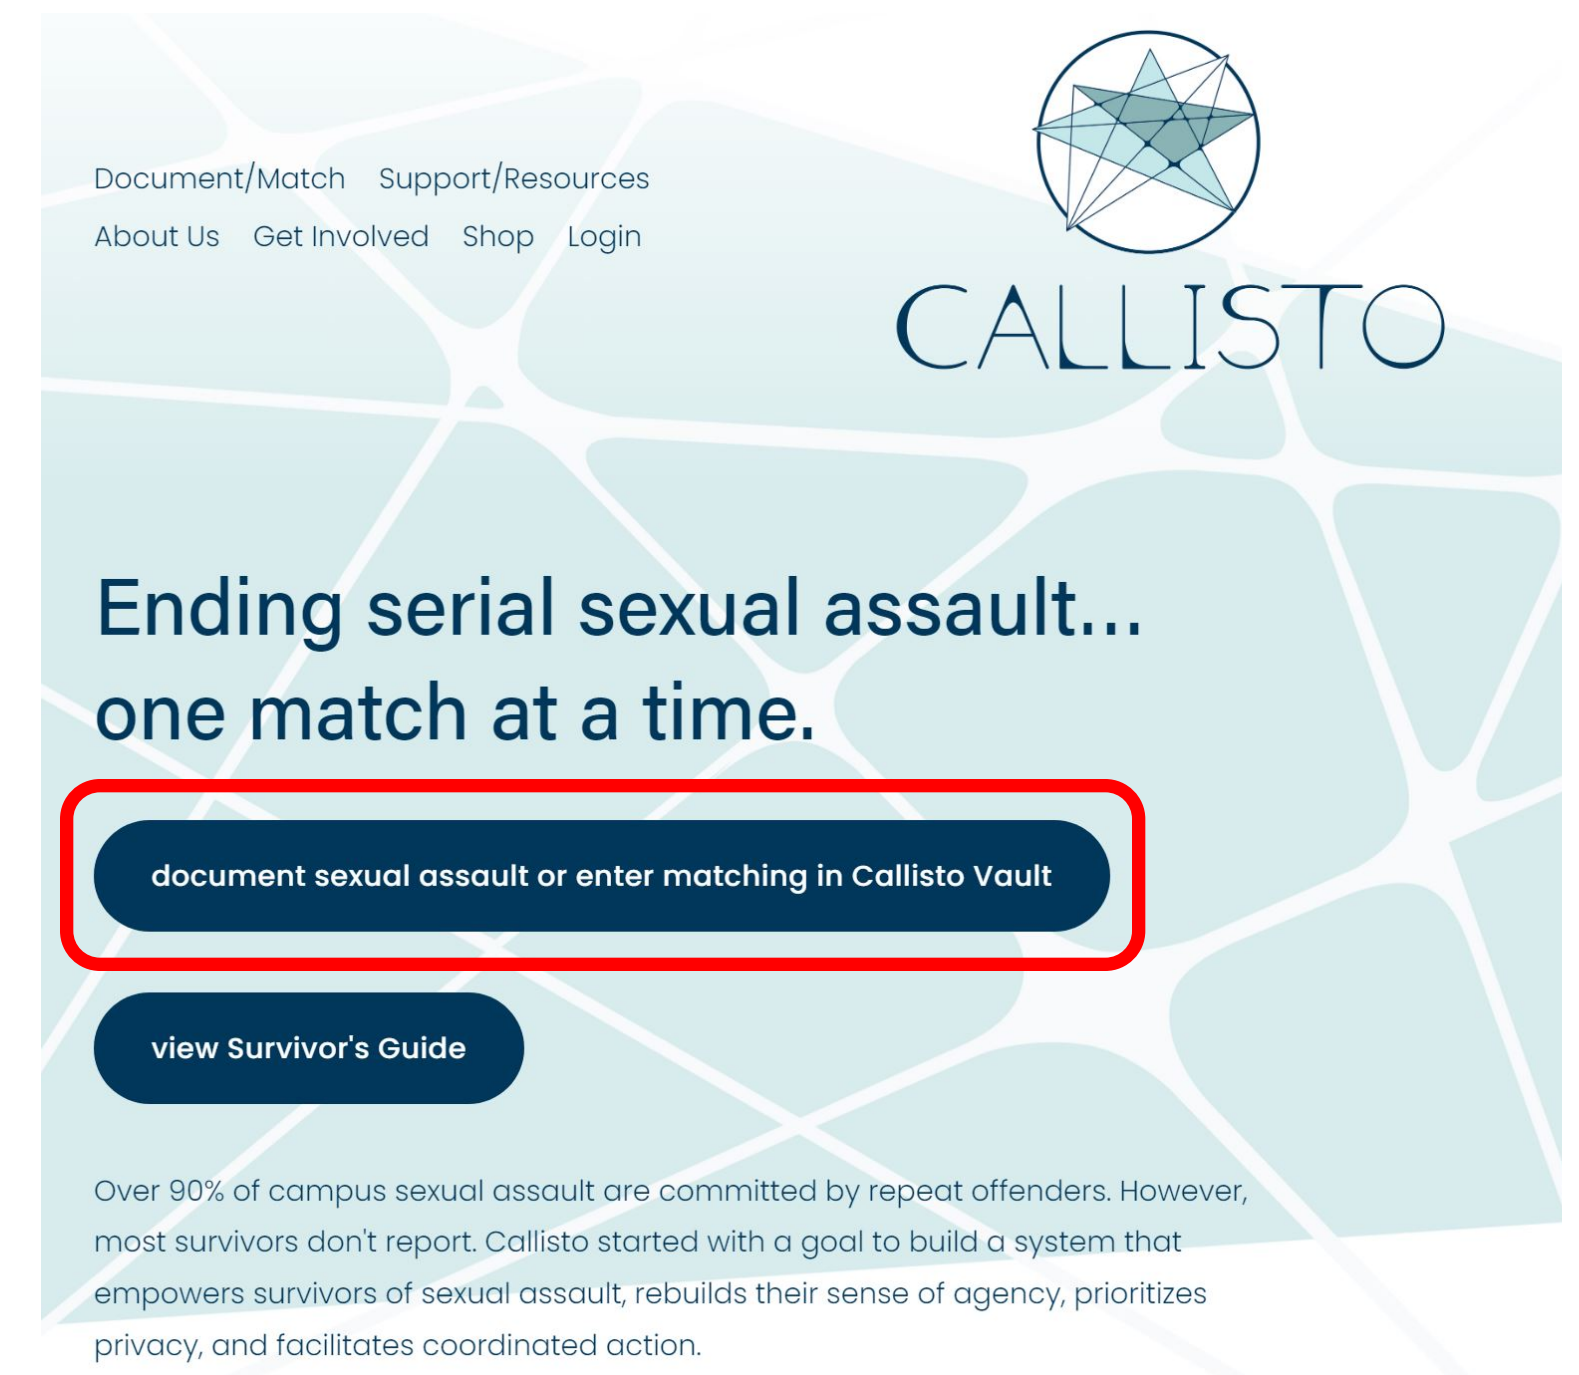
Document/Match Support/Resources
About Us Get Involved Shop Login

CALLISTO

Ending serial sexual assault...
one match at a time.

document sexual assault or enter matching in Callisto Vault

view Survivor's Guide

Over 90% of campus sexual assault are committed by repeat offenders. However, most survivors don't report. Callisto started with a goal to build a system that empowers survivors of sexual assault, rebuilds their sense of agency, prioritizes privacy, and facilitates coordinated action.